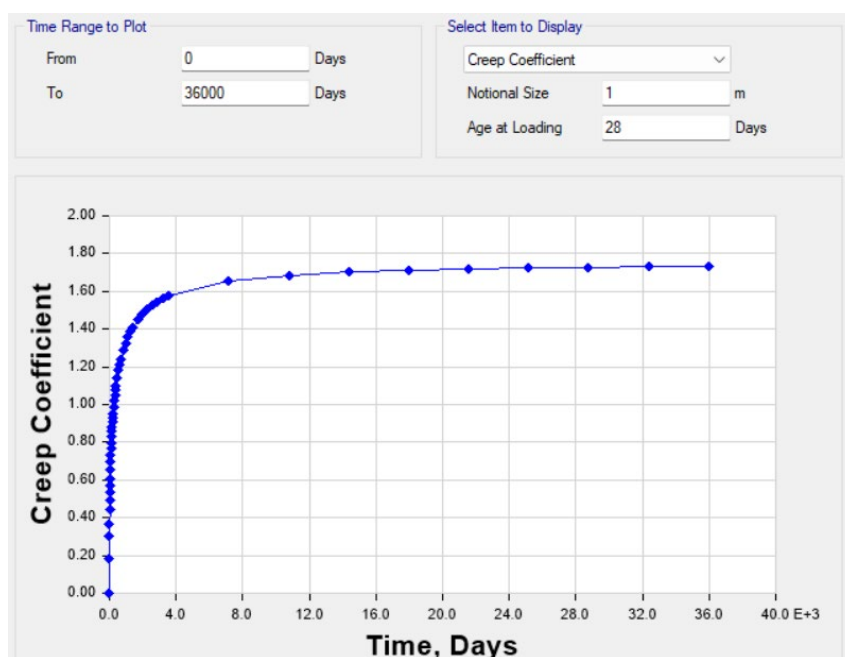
Time Range to Plot

From 0 Days

To 36000 Days

Select Item to Display

Creep Coefficient

Notional Size 1 m

Age at Loading 28 Days

Creep Coefficient

2.00
1.80
1.60
1.40
1.20
1.00
0.80
0.60
0.40
0.20
0.00

0.0 4.0 8.0 12.0 16.0 20.0 24.0 28.0 32.0 36.0 40.0 E+3

Time, Days